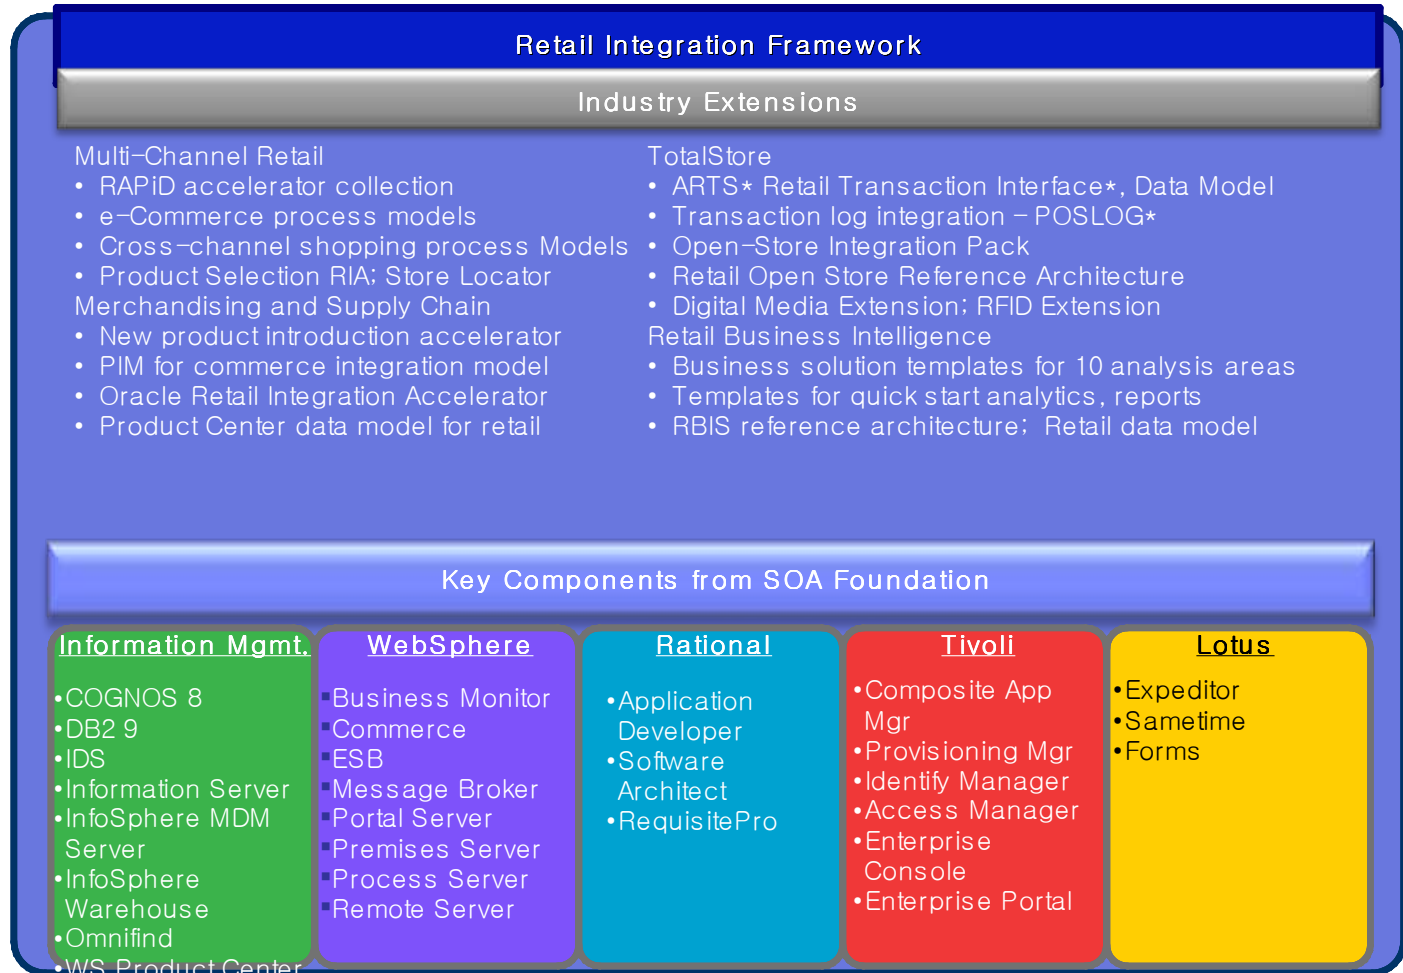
Retail Integration Framework

Industry Extensions

Multi-Channel Retail
• RAPiD accelerator collection
• e-Commerce process models
• Cross-channel shopping process Models
• Product Selection RIA; Store Locator
Merchandising and Supply Chain
• New product introduction accelerator
• PIM for commerce integration model
• Oracle Retail Integration Accelerator
• Product Center data model for retail

TotalStore
• ARTS* Retail Transaction Interface*, Data Model
• Transaction log integration – POSLOG*
• Open-Store Integration Pack
• Retail Open Store Reference Architecture
• Digital Media Extension; RFID Extension
Retail Business Intelligence
• Business solution templates for 10 analysis areas
• Templates for quick start analytics, reports
• RBIS reference architecture; Retail data model

Key Components from SOA Foundation

Information Mgmt.
•COGNOS 8
•DB2 9
•IDS
•Information Server
•InfoSphere MDM Server
•InfoSphere Warehouse
•Omnifind
•WS Product Center

WebSphere
•Business Monitor
•Commerce
•ESB
•Message Broker
•Portal Server
•Premises Server
•Process Server
•Remote Server

Rational
•Application Developer
•Software Architect
•RequisitePro

Tivoli
•Composite App Mgr
•Provisioning Mgr
•Identify Manager
•Access Manager
•Enterprise Console
•Enterprise Portal

Lotus
•Expeditor
•Sametime
•Forms